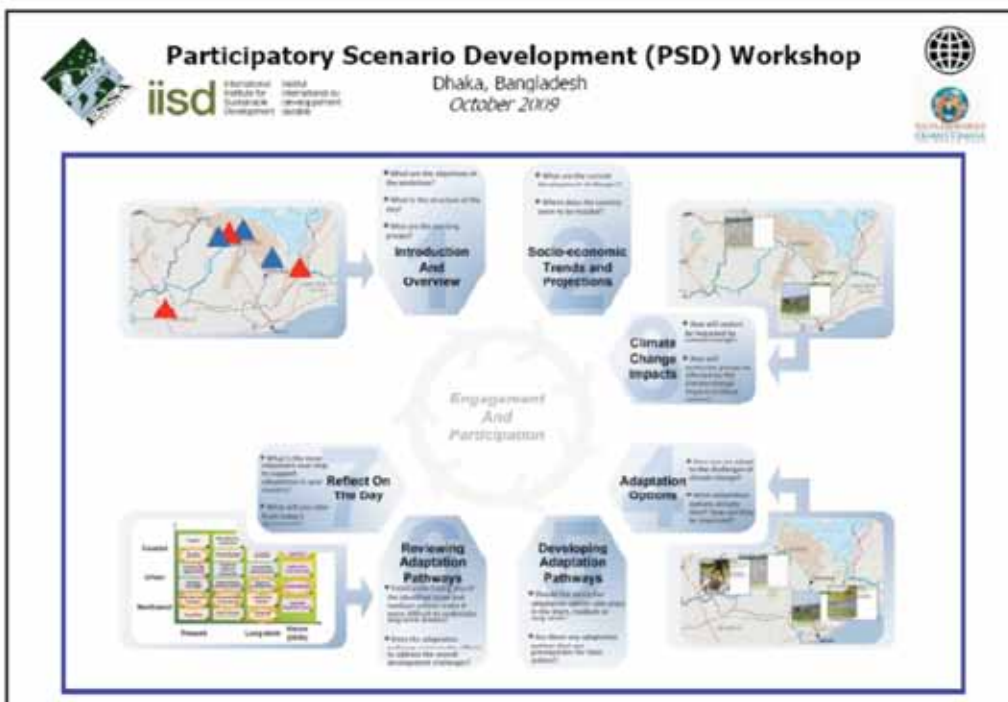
Participatory Scenario Development (PSD) Workshop

iisd International Institute for Sustainable Development Institut international du développement durable

Dhaka, Bangladesh
October 2009

• What are the objectives of the workshop?
• What is the structure of the day?
• Who are the working groups?

Introduction And Overview

• What are the current development challenges?
• Where does the country want to be headed?

Socio-economic Trends and Projections

Climate Change Impacts

• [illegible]
• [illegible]

Engagement And Participation

• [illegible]
• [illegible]

Adaptation Options

• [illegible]
• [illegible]

Reflect On The Day

Reviewing Adaptation Pathways

• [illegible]
• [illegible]

Developing Adaptation Pathways

• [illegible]
• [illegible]

Coastal
Urban
Northwest
Present
Long-term
Vision 2050